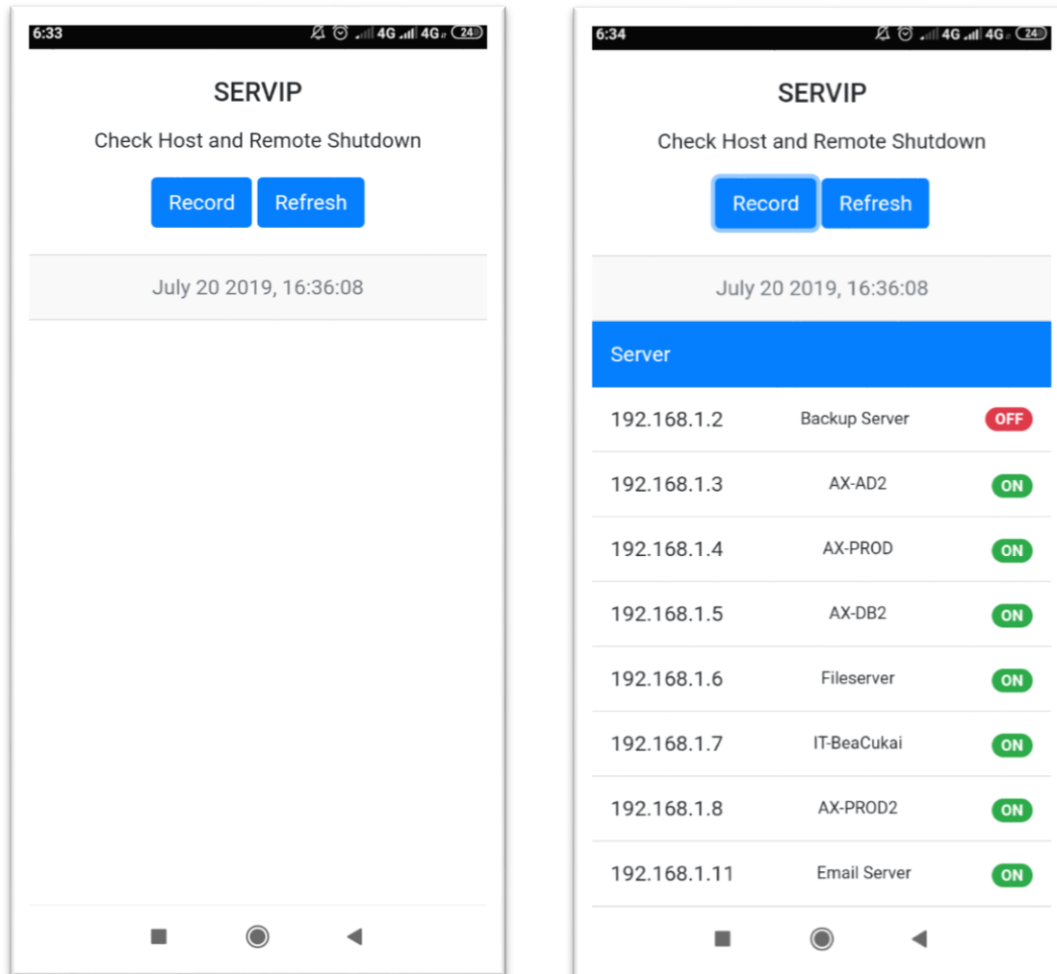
6:33 4G 4G 24

SERVIP

Check Host and Remote Shutdown

Record Refresh

July 20 2019, 16:36:08

6:34 4G 4G 24

SERVIP

Check Host and Remote Shutdown

Record Refresh

July 20 2019, 16:36:08

Server

| | | |
|---|---|---|
| 192.168.1.2 | Backup Server | OFF |
| 192.168.1.3 | AX-AD2 | ON |
| 192.168.1.4 | AX-PROD | ON |
| 192.168.1.5 | AX-DB2 | ON |
| 192.168.1.6 | Fileserver | ON |
| 192.168.1.7 | IT-BeaCukai | ON |
| 192.168.1.8 | AX-PROD2 | ON |
| 192.168.1.11 | Email Server | ON |